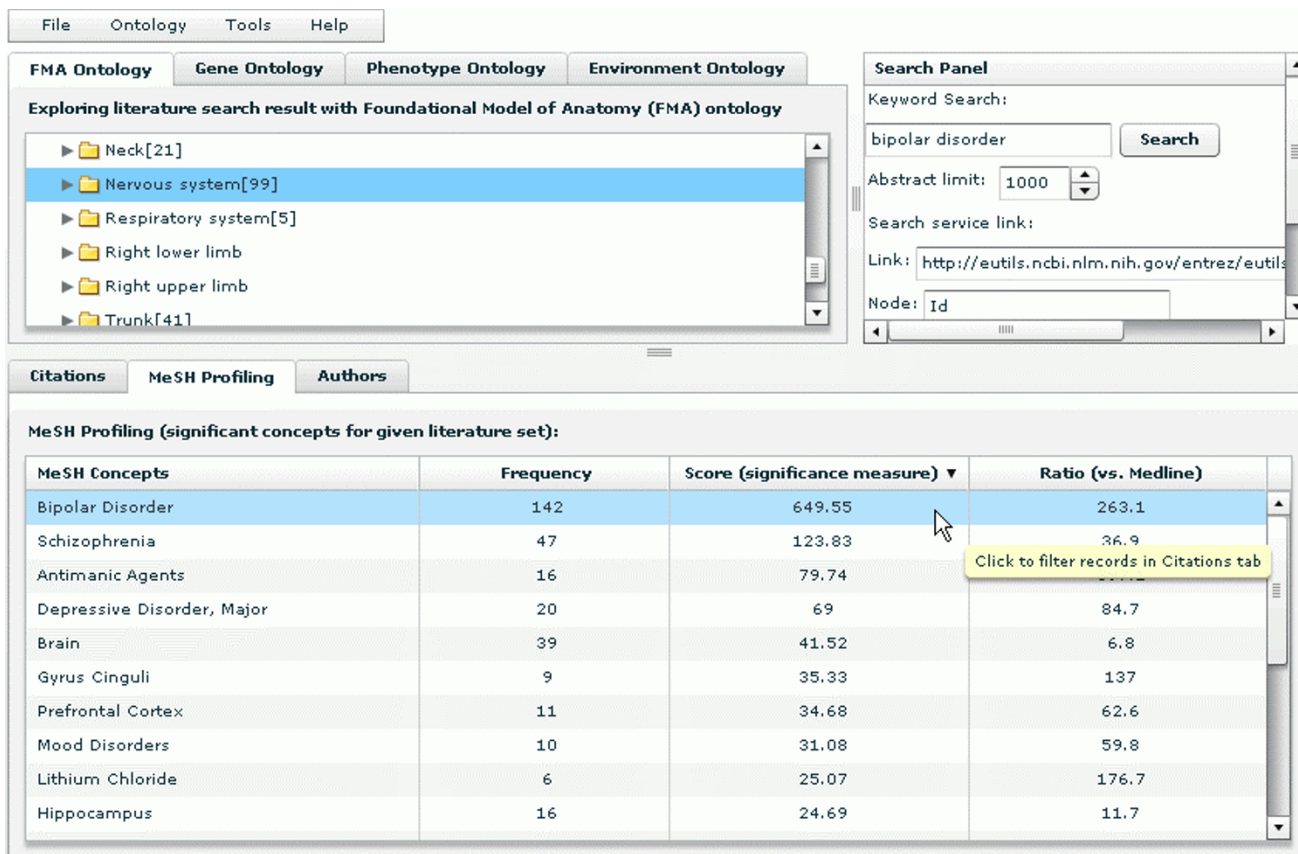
File Ontology Tools Help

FMA Ontology | Gene Ontology | Phenotype Ontology | Environment Ontology

Exploring literature search result with Foundational Model of Anatomy (FMA) ontology

Neck[21]
Nervous system[99]
Respiratory system[5]
Right lower limb
Right upper limb
Trunk[41]

Search Panel

Keyword Search:

bipolar disorder

Search

Abstract limit: 1000

Search service link:

Link: http://eutils.ncbi.nlm.nih.gov/entrez/eutils

Node: Id

Citations | MeSH Profiling | Authors

MeSH Profiling (significant concepts for given literature set):

| MeSH Concepts | Frequency | Score (significance measure) ▼ | Ratio (vs. Medline) |
|---|---|---|---|
| Bipolar Disorder | 142 | 649.55 | 263.1 |
| Schizophrenia | 47 | 123.83 | 36.9 |
| Antimanic Agents | 16 | 79.74 | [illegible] |
| Depressive Disorder, Major | 20 | 69 | 84.7 |
| Brain | 39 | 41.52 | 6.8 |
| Gyrus Cinguli | 9 | 35.33 | 137 |
| Prefrontal Cortex | 11 | 34.68 | 62.6 |
| Mood Disorders | 10 | 31.08 | 59.8 |
| Lithium Chloride | 6 | 25.07 | 176.7 |
| Hippocampus | 16 | 24.69 | 11.7 |

Click to filter records in Citations tab